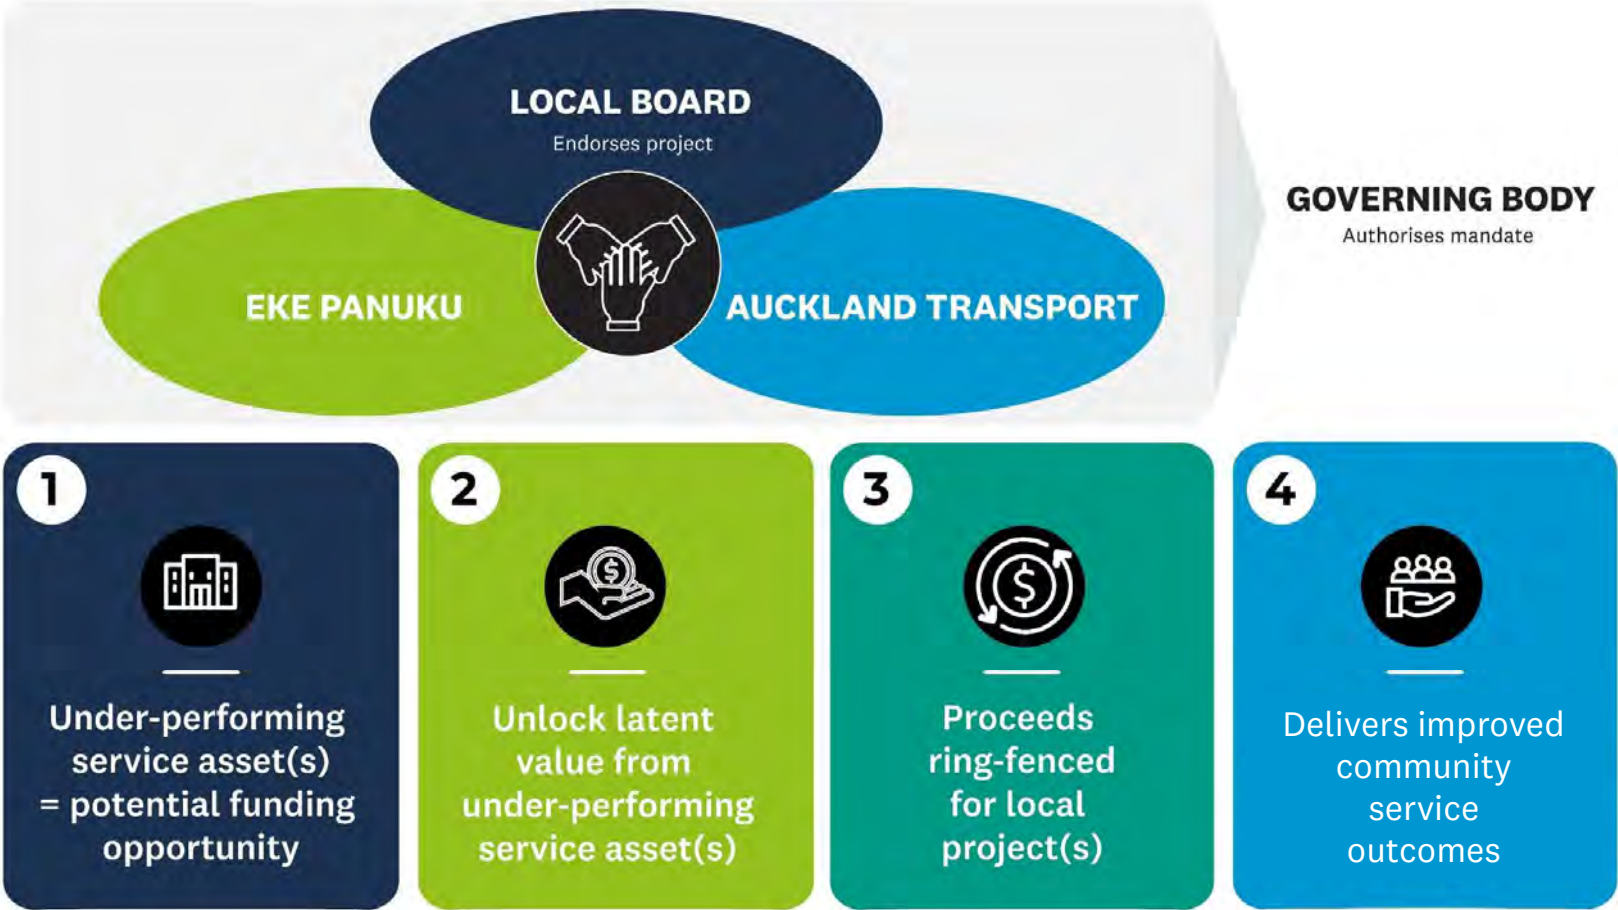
LOCAL BOARD
Endorses project

EKE PANUKU

AUCKLAND TRANSPORT

GOVERNING BODY
Authorises mandate

1

Under-performing service asset(s) = potential funding opportunity

2

Unlock latent value from under-performing service asset(s)

3

Proceeds ring-fenced for local project(s)

4

Delivers improved community service outcomes